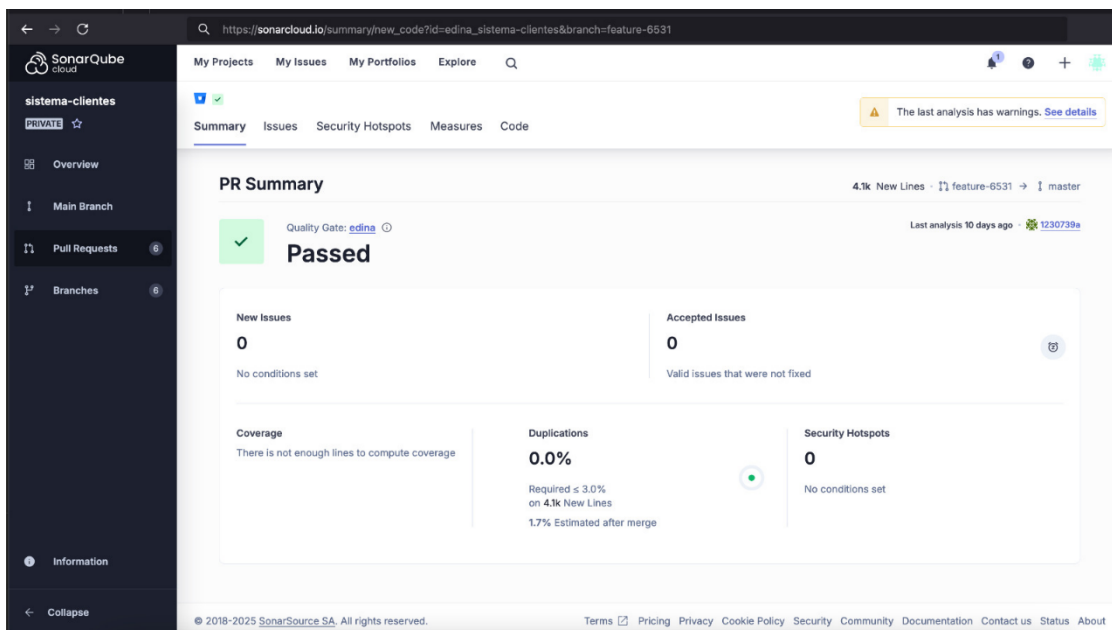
https://sonarcloud.io/summary/new_code?id=edina_sistema-clientes&branch=feature-6531

SonarQube cloud

My Projects My Issues My Portfolios Explore

1

sistema-clientes
PRIVATE

Overview
Main Branch
Pull Requests 6
Branches 6

Summary Issues Security Hotspots Measures Code

The last analysis has warnings. See details

PR Summary

4.1k New Lines · feature-6531 → master

Quality Gate: edina
Passed

Last analysis 10 days ago · 1230739a

New Issues
0
No conditions set

Accepted Issues
0
Valid issues that were not fixed

Coverage
There is not enough lines to compute coverage

Duplications
0.0%
Required ≤ 3.0% on 4.1k New Lines
1.7% Estimated after merge

Security Hotspots
0
No conditions set

Information

Collapse

© 2018-2025 SonarSource SA. All rights reserved.

Terms Pricing Privacy Cookie Policy Security Community Documentation Contact us Status About